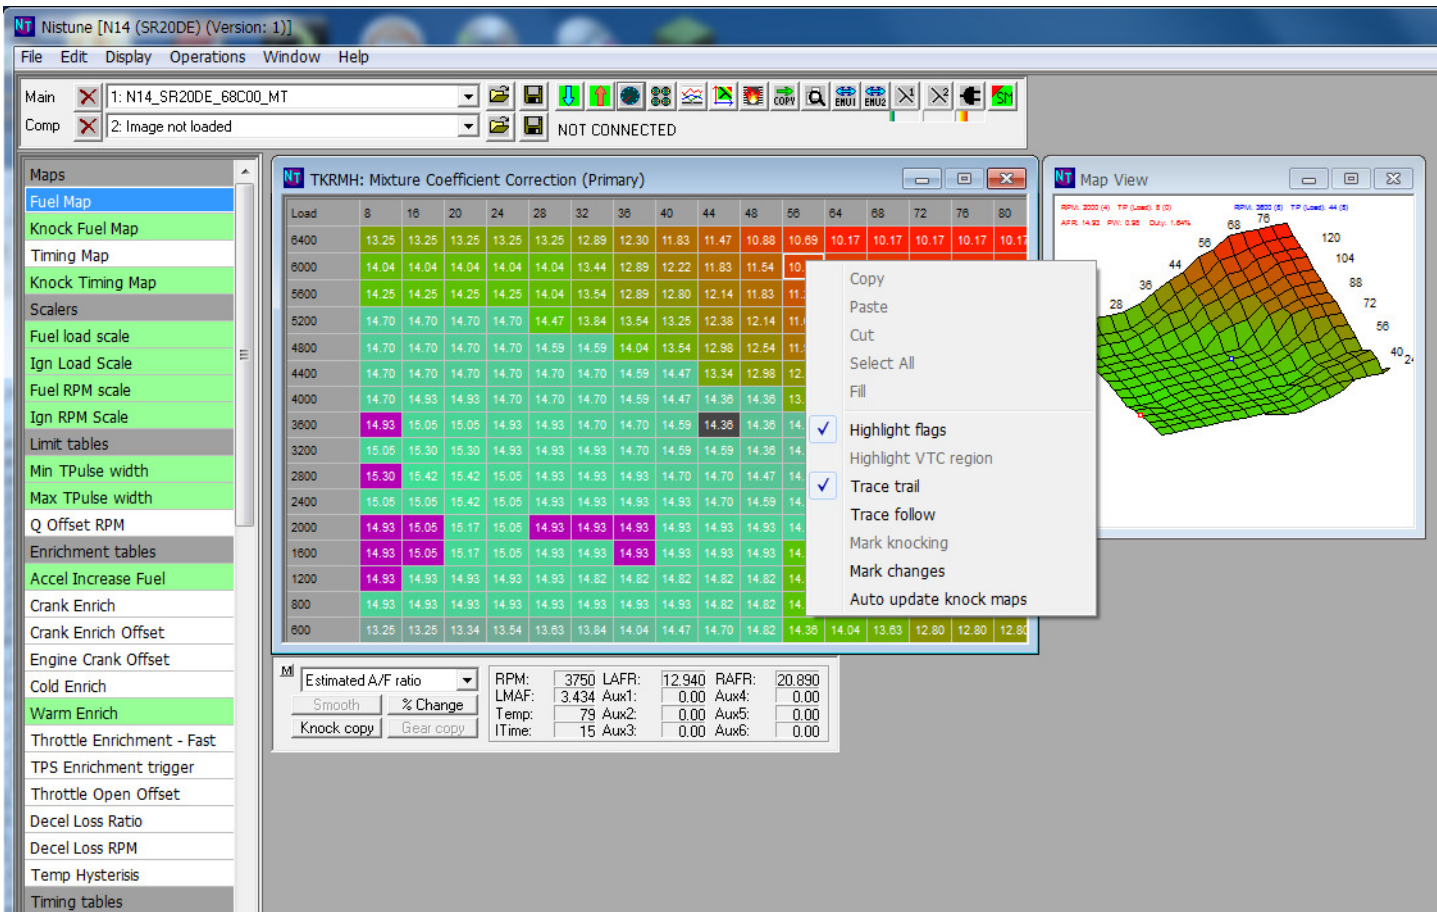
Nistune [N14 (SR20DE) (Version: 1)]

File Edit Display Operations Window Help

Main 1: N14_SR20DE_68C00_MT
Comp 2: Image not loaded
NOT CONNECTED

Maps
Fuel Map
Knock Fuel Map
Timing Map
Knock Timing Map
Scalers
Fuel load scale
Ign Load Scale
Fuel RPM scale
Ign RPM Scale
Limit tables
Min TPulse width
Max TPulse width
Q Offset RPM
Enrichment tables
Accel Increase Fuel
Crank Enrich
Crank Enrich Offset
Engine Crank Offset
Cold Enrich
Warm Enrich
Throttle Enrichment - Fast
TPS Enrichment trigger
Throttle Open Offset
Decel Loss Ratio
Decel Loss RPM
Temp Hysterisis
Timing tables

TKRMH: Mixture Coefficient Correction (Primary)

| Load | 8 | 16 | 20 | 24 | 28 | 32 | 36 | 40 | 44 | 48 | 56 | 64 | 68 | 72 | 76 | 80 |
|---|---|---|---|---|---|---|---|---|---|---|---|---|---|---|---|---|
| 6400 | 13.25 | 13.25 | 13.25 | 13.25 | 13.25 | 12.89 | 12.30 | 11.83 | 11.47 | 10.88 | 10.69 | 10.17 | 10.17 | 10.17 | 10.17 | 10.17 |
| 6000 | 14.04 | 14.04 | 14.04 | 14.04 | 14.04 | 13.44 | 12.89 | 12.22 | 11.83 | 11.54 | 10. | | | | | |
| 5600 | 14.25 | 14.25 | 14.25 | 14.25 | 14.04 | 13.54 | 12.89 | 12.80 | 12.14 | 11.83 | 11. | | | | | |
| 5200 | 14.70 | 14.70 | 14.70 | 14.70 | 14.47 | 13.84 | 13.54 | 13.25 | 12.38 | 12.14 | 11. | | | | | |
| 4800 | 14.70 | 14.70 | 14.70 | 14.70 | 14.59 | 14.59 | 14.04 | 13.54 | 12.98 | 12.54 | 11. | | | | | |
| 4400 | 14.70 | 14.70 | 14.70 | 14.70 | 14.70 | 14.70 | 14.59 | 14.47 | 13.34 | 12.98 | 12. | | | | | |
| 4000 | 14.70 | 14.93 | 14.93 | 14.70 | 14.70 | 14.70 | 14.59 | 14.47 | 14.36 | 14.36 | 13. | | | | | |
| 3600 | 14.93 | 15.05 | 15.05 | 14.93 | 14.93 | 14.70 | 14.70 | 14.59 | 14.36 | 14.36 | 14. | | | | | |
| 3200 | 15.05 | 15.30 | 15.30 | 14.93 | 14.93 | 14.93 | 14.93 | 14.59 | 14.59 | 14.36 | 14. | | | | | |
| 2800 | 15.30 | 15.42 | 15.42 | 15.05 | 14.93 | 14.93 | 14.93 | 14.70 | 14.70 | 14.47 | 14. | | | | | |
| 2400 | 15.05 | 15.05 | 15.42 | 15.05 | 14.93 | 14.93 | 14.93 | 14.93 | 14.70 | 14.59 | 14. | | | | | |
| 2000 | 14.93 | 15.05 | 15.17 | 15.05 | 14.93 | 14.93 | 14.93 | 14.93 | 14.93 | 14.93 | 14. | | | | | |
| 1600 | 14.93 | 15.05 | 15.17 | 15.05 | 14.93 | 14.93 | 14.93 | 14.93 | 14.93 | 14.93 | 14. | | | | | |
| 1200 | 14.93 | 14.93 | 14.93 | 14.93 | 14.93 | 14.82 | 14.82 | 14.82 | 14.82 | 14.82 | 14. | | | | | |
| 800 | 14.93 | 14.93 | 14.93 | 14.93 | 14.93 | 14.93 | 14.93 | 14.93 | 14.82 | 14.82 | 14. | | | | | |
| 600 | 13.25 | 13.25 | 13.34 | 13.54 | 13.63 | 13.84 | 14.04 | 14.47 | 14.70 | 14.82 | 14.36 | 14.04 | 13.63 | 12.80 | 12.80 | 12.80 |

Copy
Paste
Cut
Select All
Fill
Highlight flags
Highlight VTC region
Trace trail
Trace follow
Mark knocking
Mark changes
Auto update knock maps

Map View
RPM: 2000 (4) TP (Load): 8 (0) RPM: 3600 (8) TP (Load): 44 (8)
AFR: 14.93 PW: 0.95 Duty: 1.84%
68 76 56 120 44 104 36 88 28 72 56 40 24

M
Estimated A/F ratio
Smooth
% Change
Knock copy
Gear copy

RPM: 3750 LAFR: 12.940 RAFR: 20.890
LMAF: 3.434 Aux1: 0.00 Aux4: 0.00
Temp: 79 Aux2: 0.00 Aux5: 0.00
ITime: 15 Aux3: 0.00 Aux6: 0.00